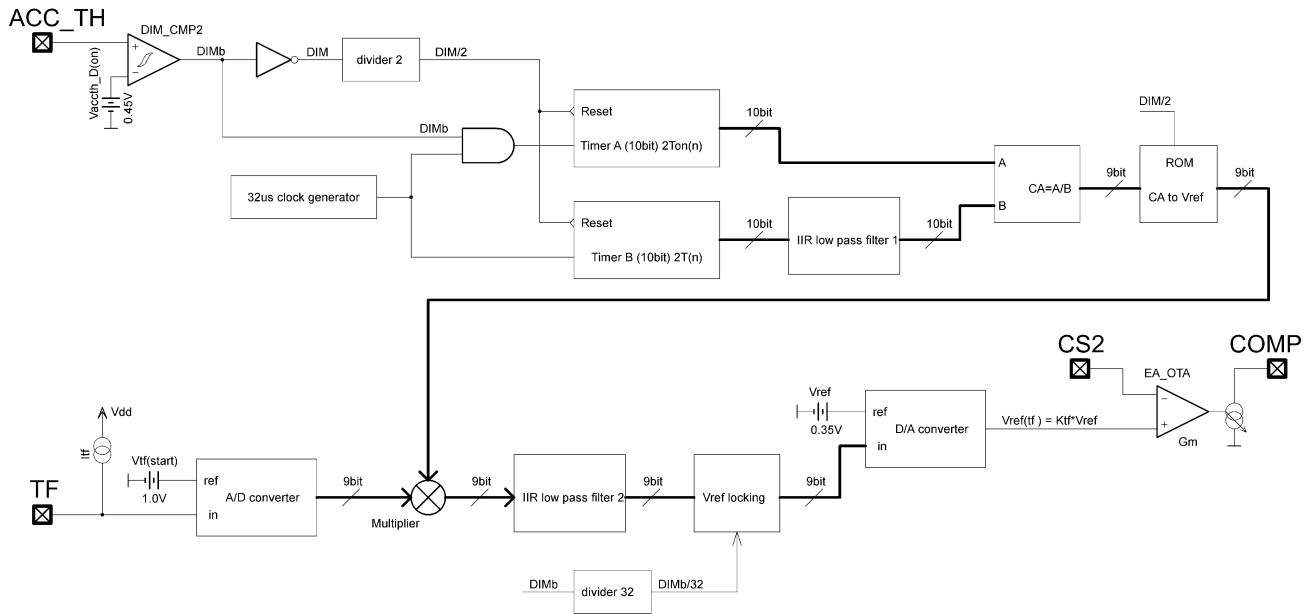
ACC_TH

DIM_CMP2

+

−

Vaccth_D(on)

0.45V

DIMb

DIM

divider 2

DIM/2

Reset

Timer A (10bit) 2Ton(n)

10bit

DIMb

32us clock generator

Reset

Timer B (10bit) 2T(n)

10bit

IIR low pass filter 1

10bit

A

B

CA=A/B

9bit

DIM/2

ROM

CA to Vref

9bit

CS2

EA_OTA

COMP

Vref

0.35V

ref

in

D/A converter

Vref(tf) = Ktf*Vref

−

+

Gm

Vdd

Itf

Vtf(start)

1.0V

ref

in

A/D converter

9bit

TF

Multiplier

9bit

IIR low pass filter 2

9bit

Vref locking

9bit

DIMb

divider 32

DIMb/32